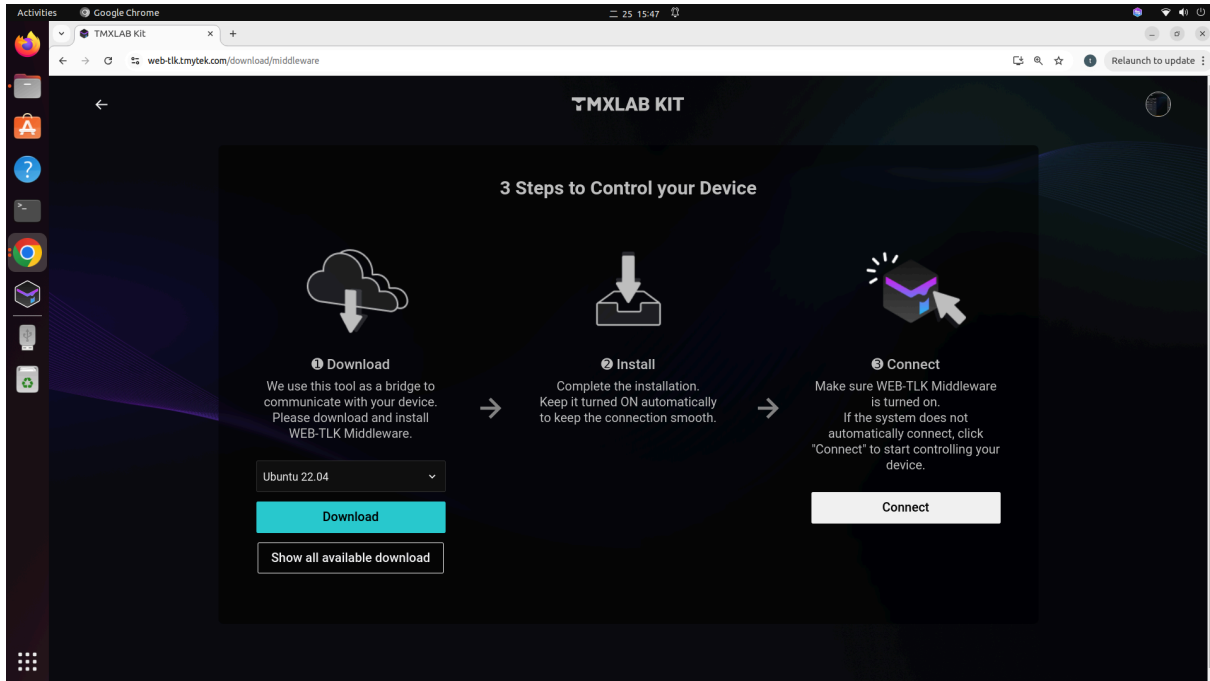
Activities Google Chrome 二 25 15:47

TMXLAB Kit ×

web-tlk.tmytek.com/download/middleware

Relaunch to update

TMXLAB KIT

3 Steps to Control your Device

❶ Download
We use this tool as a bridge to communicate with your device. Please download and install WEB-TLK Middleware.

Ubuntu 22.04

Download

Show all available download

❷ Install
Complete the installation. Keep it turned ON automatically to keep the connection smooth.

❸ Connect
Make sure WEB-TLK Middleware is turned on. If the system does not automatically connect, click "Connect" to start controlling your device.

Connect